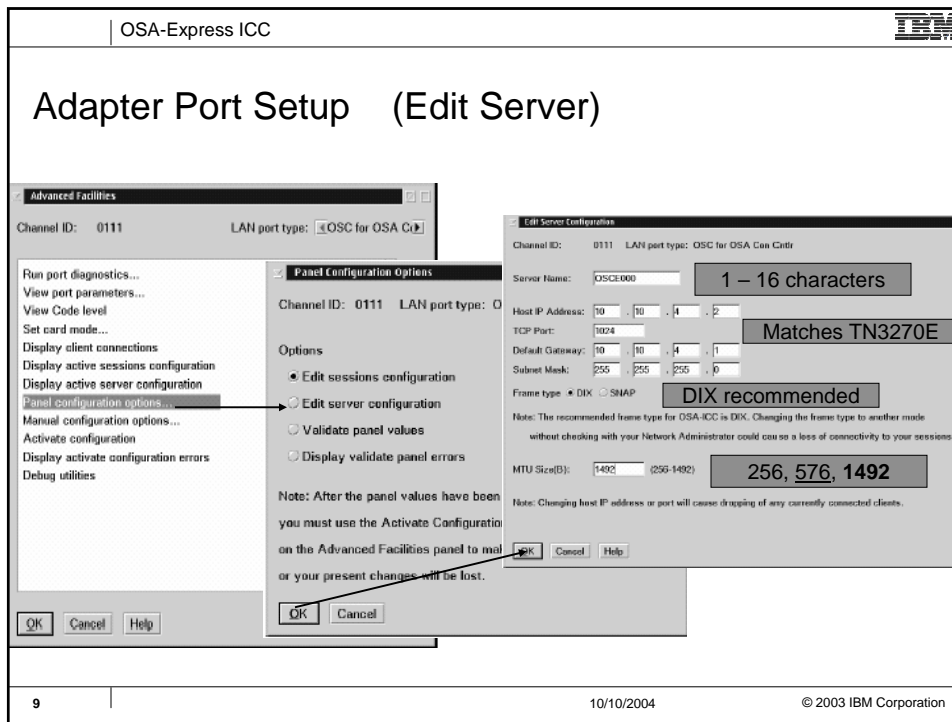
OSA-Express ICC

IBM

Adapter Port Setup (Edit Server)

Advanced Facilities

Channel ID: 0111 LAN port type: OSC for OSA C

Run port diagnostics...
View port parameters...
View Code level
Set card mode...
Display client connections
Display active sessions configuration
Display active server configuration
Panel configuration options...
Manual configuration options...
Activate configuration
Display activate configuration errors
Debug utilities

OK Cancel Help

Panel Configuration Options

Channel ID: 0111 LAN port type: O

Options

Edit sessions configuration
Edit server configuration
Validate panel values
Display validate panel errors

Note: After the panel values have been you must use the Activate Configuratio on the Advanced Facilities panel to ma or your present changes will be lost.

OK Cancel

Edit Server Configuration

Channel ID: 0111 LAN port type: OSC for OSA Con Cntlr

Server Name: OSCE000

1 – 16 characters

Host IP Address: 10 . 10 . 4 . 2
TCP Port: 1024

Matches TN3270E

Default Gateway: 10 . 10 . 4 . 1
Subnet Mask: 255 . 255 . 255 . 0

Frame type DIX SNAP

DIX recommended

Note: The recommended frame type for OSA-ICC is DIX. Changing the frame type to another mode without checking with your Network Administrator could cause a loss of connectivity to your sessions

MTU Size(B): 1492 (256-1492)

256, 576, **1492**

Note: Changing host IP address or port will cause dropping of any currently connected clients.

OK Cancel Help

9

10/10/2004

© 2003 IBM Corporation